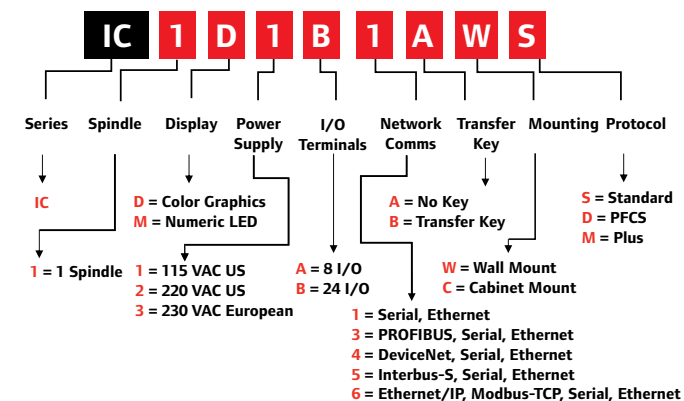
IC 1 D 1 B 1 A W S

Series

Spindle

Display

Power Supply

I/O Terminals

Network Comms

Transfer Key

Mounting

Protocol

IC

1 = 1 Spindle

D = Color Graphics
M = Numeric LED

1 = 115 VAC US
2 = 220 VAC US
3 = 230 VAC European

A = 8 I/O
B = 24 I/O

1 = Serial, Ethernet
3 = PROFIBUS, Serial, Ethernet
4 = DeviceNet, Serial, Ethernet
5 = Interbus-S, Serial, Ethernet
6 = Ethernet/IP, Modbus-TCP, Serial, Ethernet

A = No Key
B = Transfer Key

W = Wall Mount
C = Cabinet Mount

S = Standard
D = PFCS
M = Plus